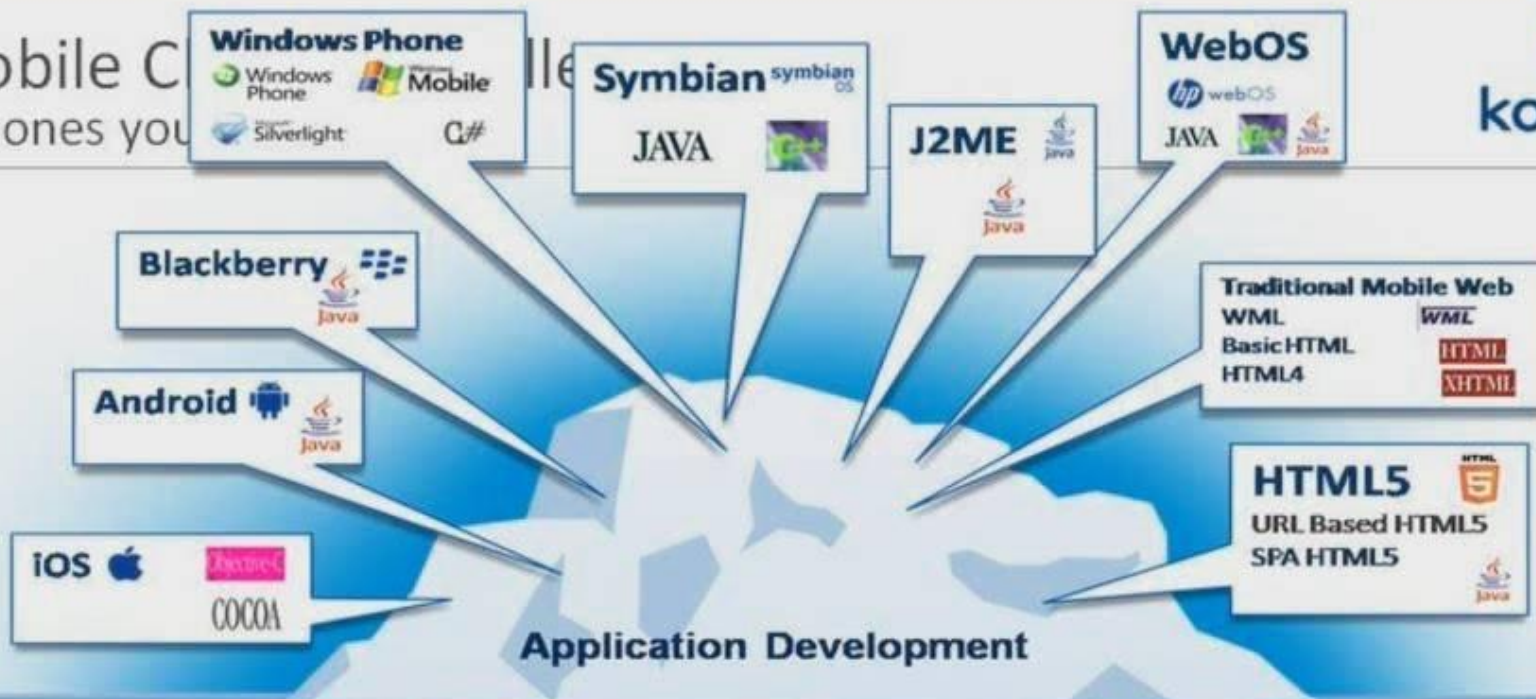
obile Cl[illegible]lle
ones you

ko

Windows Phone
Windows Phone
Windows Mobile
Silverlight
C#

Symbian symbian OS
JAVA

J2ME
Java
Java

WebOS
hp webOS
JAVA
Java

Blackberry
Java

Traditional Mobile Web
WML
Basic HTML
HTML4
WML
HTML
XHTML

Android
Java

HTML5
HTML
URL Based HTML5
SPA HTML5
Java

iOS
Objective-C
COCOA

Application Development